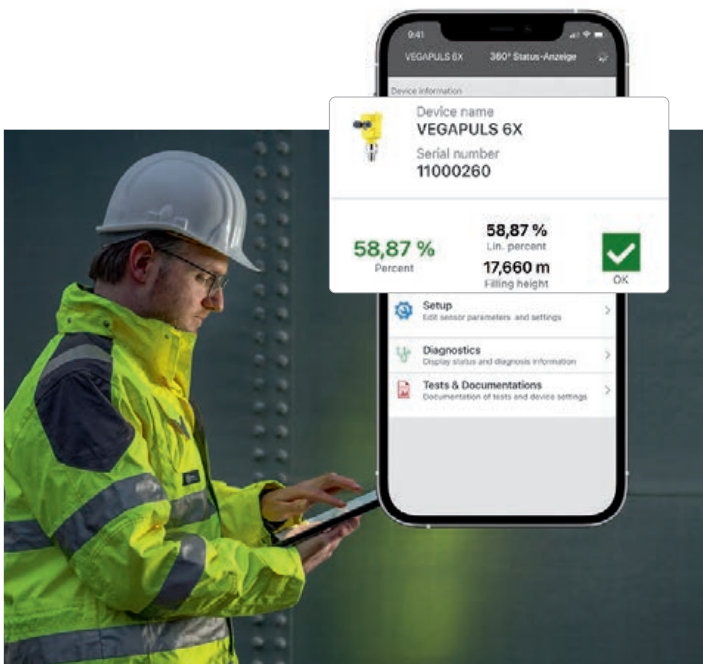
9:41

VEGAPULS 6X 360° Status-Anzeige

Device information

Device name
VEGAPULS 6X
Serial number
11000260

58,87 %
Percent

58,87 %
Lin. percent

17,660 m
Filling height

OK

Setup
Edit sensor parameters and settings

Diagnostics
Display status and diagnosis information

Tests & Documentations
Documentation of tests and device settings